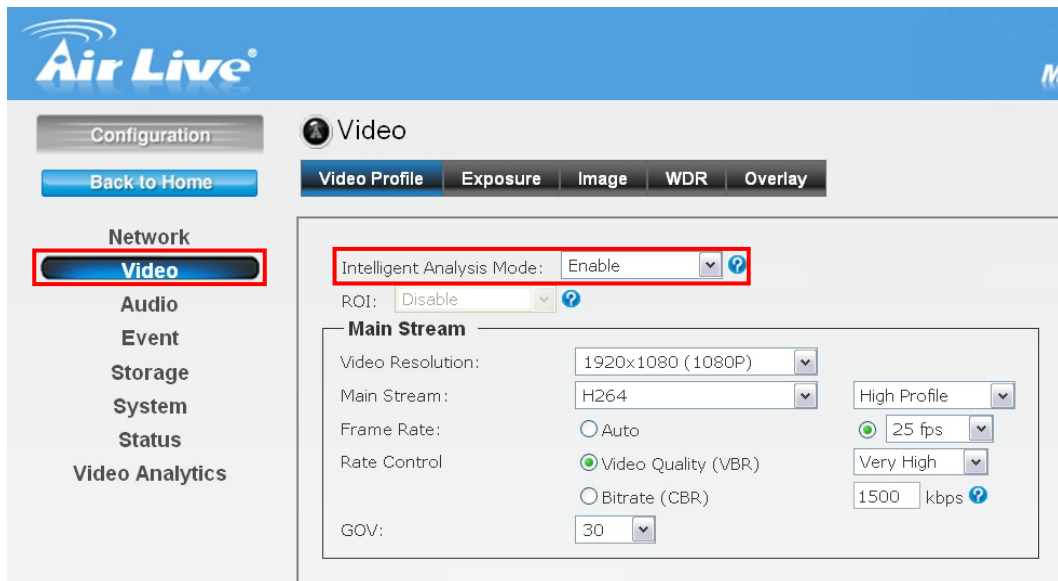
Air Live

M

Configuration

Back to Home

Network

Video

Audio

Event

Storage

System

Status

Video Analytics

Video

Video Profile | Exposure | Image | WDR | Overlay

Intelligent Analysis Mode: Enable

ROI: Disable

Main Stream

Video Resolution: 1920x1080 (1080P)

Main Stream: H264 High Profile

Frame Rate: Auto 25 fps

Rate Control Video Quality (VBR) Very High

Bitrate (CBR) 1500 kbps

GOV: 30